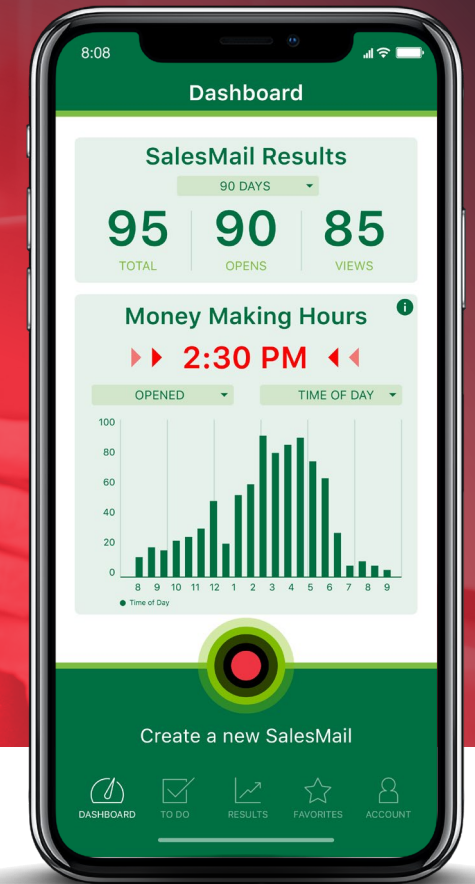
8:08

Dashboard

SalesMail Results

90 DAYS

95
TOTAL

90
OPENS

85
VIEWS

Money Making Hours

2:30 PM

OPENED

TIME OF DAY

100
80
60
40
20
0

8 9 10 11 12 1 2 3 4 5 6 7 8 9

Time of Day

Create a new SalesMail

DASHBOARD
TO DO
RESULTS
FAVORITES
ACCOUNT